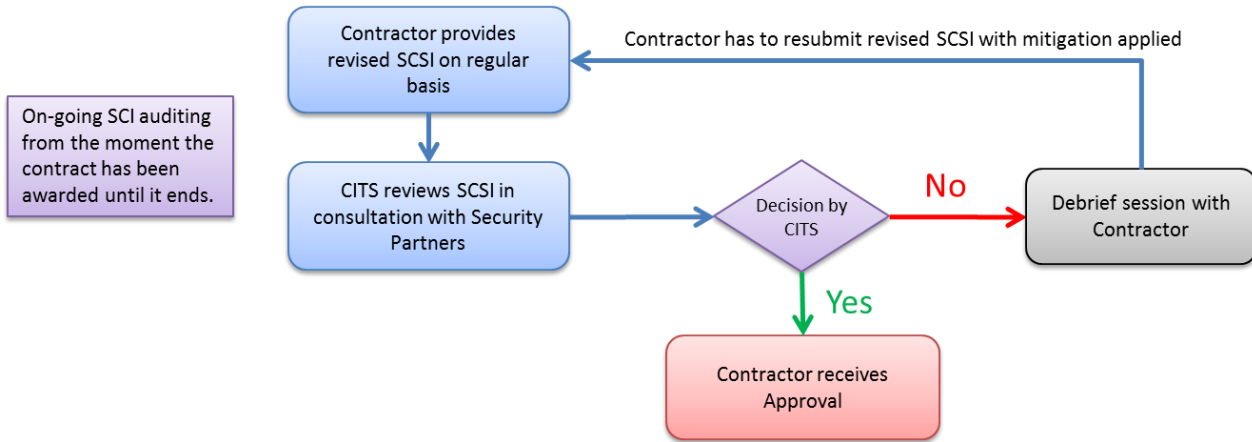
On-going SCI auditing from the moment the contract has been awarded until it ends.

Contractor provides revised SCSI on regular basis

Contractor has to resubmit revised SCSI with mitigation applied

CITS reviews SCSI in consultation with Security Partners

Decision by CITS

No

Debrief session with Contractor

Yes

Contractor receives Approval